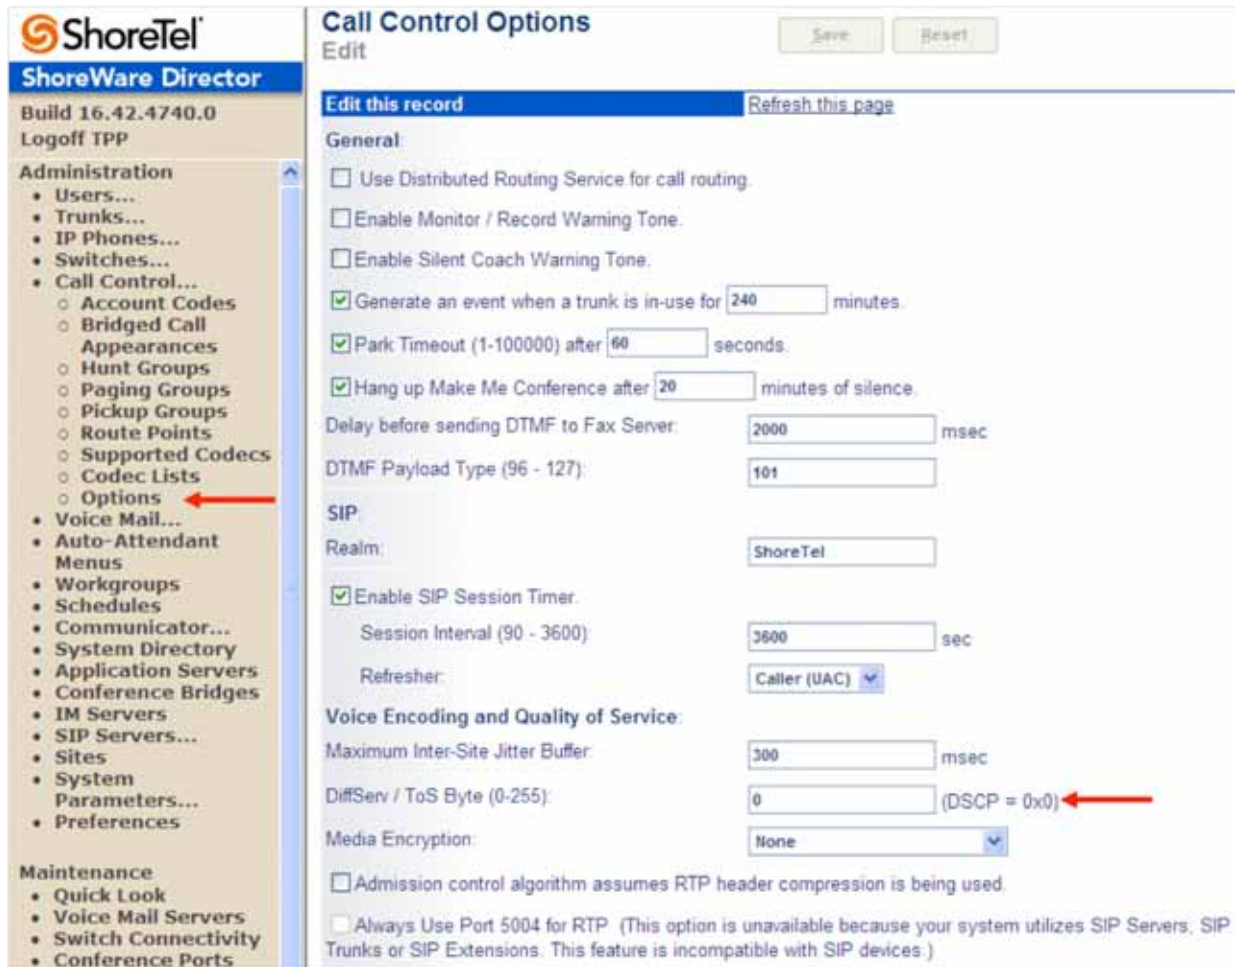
ShoreTel

ShoreWare Director

Build 16.42.4740.0
Logoff TPP

Administration
- Users...
- Trunks...
- IP Phones...
- Switches...
- Call Control...
  - Account Codes
  - Bridged Call Appearances
  - Hunt Groups
  - Paging Groups
  - Pickup Groups
  - Route Points
  - Supported Codecs
  - Codec Lists
  - Options
- Voice Mail...
- Auto-Attendant Menus
- Workgroups
- Schedules
- Communicator...
- System Directory
- Application Servers
- Conference Bridges
- IM Servers
- SIP Servers...
- Sites
- System Parameters...
- Preferences

Maintenance
- Quick Look
- Voice Mail Servers
- Switch Connectivity
- Conference Ports

Call Control Options
Edit

Save Reset

Edit this record Refresh this page

General:

Use Distributed Routing Service for call routing.

Enable Monitor / Record Warning Tone.

Enable Silent Coach Warning Tone.

Generate an event when a trunk is in-use for 240 minutes.

Park Timeout (1-100000) after 60 seconds.

Hang up Make Me Conference after 20 minutes of silence.

Delay before sending DTMF to Fax Server: 2000 msec

DTMF Payload Type (96 - 127): 101

SIP:

Realm: ShoreTel

Enable SIP Session Timer.

Session Interval (90 - 3600): 3600 sec

Refresher: Caller (UAC)

Voice Encoding and Quality of Service:

Maximum Inter-Site Jitter Buffer: 300 msec

DiffServ / ToS Byte (0-255): 0 (DSCP = 0x0)

Media Encryption: None

Admission control algorithm assumes RTP header compression is being used.

Always Use Port 5004 for RTP (This option is unavailable because your system utilizes SIP Servers, SIP Trunks or SIP Extensions. This feature is incompatible with SIP devices.)